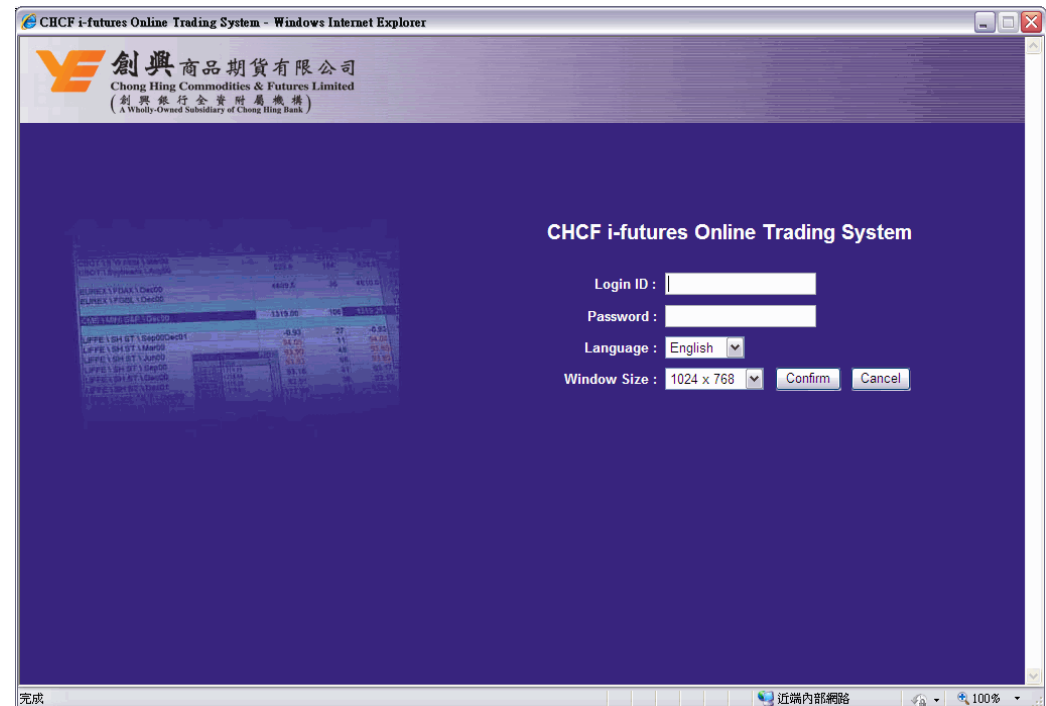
CHCF i-futures Online Trading System - Windows Internet Explorer

創興商品期貨有限公司
Chong Hing Commodities & Futures Limited
(創興銀行全資附屬機構)
A Wholly-Owned Subsidiary of Chong Hing Bank

CHCF i-futures Online Trading System

Login ID :
Password :
Language : English
Window Size : 1024 x 768 Confirm Cancel

完成 近端內部網路 100%